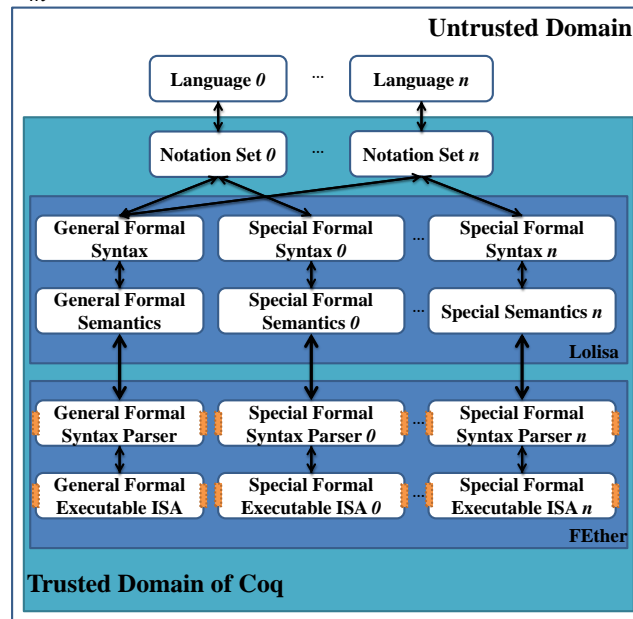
Untrusted Domain

Language $0$ ··· Language $n$

Notation Set $0$ ··· Notation Set $n$

General Formal Syntax

Special Formal Syntax $0$

···

Special Formal Syntax $n$

General Formal Semantics

Special Formal Semantics $0$

···

Special Semantics $n$

Lolisa

General Formal Syntax Parser

Special Formal Syntax Parser $0$

···

Special Formal Syntax Parser $n$

General Formal Executable ISA

Special Formal Executable ISA $0$

···

Special Formal Executable ISA $n$

FEther

Trusted Domain of Coq